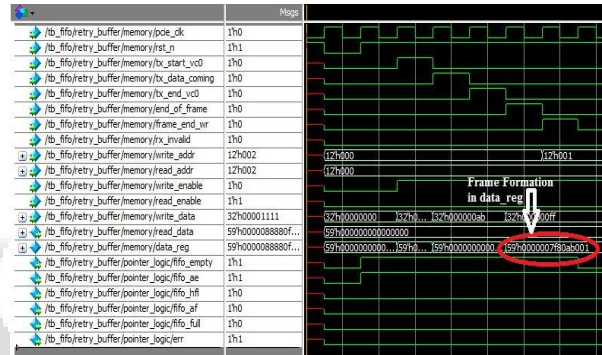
Msgs

| | |
|---|---|
| /tb_fifo/retry_buffer/memory/pcie_clk | 1'h0 |
| /tb_fifo/retry_buffer/memory/rst_n | 1'h1 |
| /tb_fifo/retry_buffer/memory/tx_start_vc0 | 1'h0 |
| /tb_fifo/retry_buffer/memory/tx_data_coming | 1'h0 |
| /tb_fifo/retry_buffer/memory/tx_end_vc0 | 1'h0 |
| /tb_fifo/retry_buffer/memory/end_of_frame | 1'h0 |
| /tb_fifo/retry_buffer/memory/frame_end_wr | 1'h0 |
| /tb_fifo/retry_buffer/memory/rx_invalid | 1'h0 |
| /tb_fifo/retry_buffer/memory/write_addr | 12'h002 |
| /tb_fifo/retry_buffer/memory/read_addr | 12'h000 |
| /tb_fifo/retry_buffer/memory/write_enable | 1'h0 |
| /tb_fifo/retry_buffer/memory/read_enable | 1'h1 |
| /tb_fifo/retry_buffer/memory/write_data | 32'h00001111 |
| /tb_fifo/retry_buffer/memory/read_data | 59'h0000088880f... |
| /tb_fifo/retry_buffer/memory/data_reg | 59'h0000088880f... |
| /tb_fifo/retry_buffer/pointer_logic/fifo_empty | 1'h1 |
| /tb_fifo/retry_buffer/pointer_logic/fifo_ae | 1'h1 |
| /tb_fifo/retry_buffer/pointer_logic/fifo_hfl | 1'h0 |
| /tb_fifo/retry_buffer/pointer_logic/fifo_af | 1'h0 |
| /tb_fifo/retry_buffer/pointer_logic/fifo_full | 1'h0 |
| /tb_fifo/retry_buffer/pointer_logic/err | 1'h1 |

12'h000 12'h001
12'h000
Frame Formation in data_reg
32'h00000000 32'h0... 32'h000000ab 32'h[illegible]00ff
59'h0000000000000000
59'h0000000000... 59'h0... 59'h0000000000... 59'h0000007f80ab001